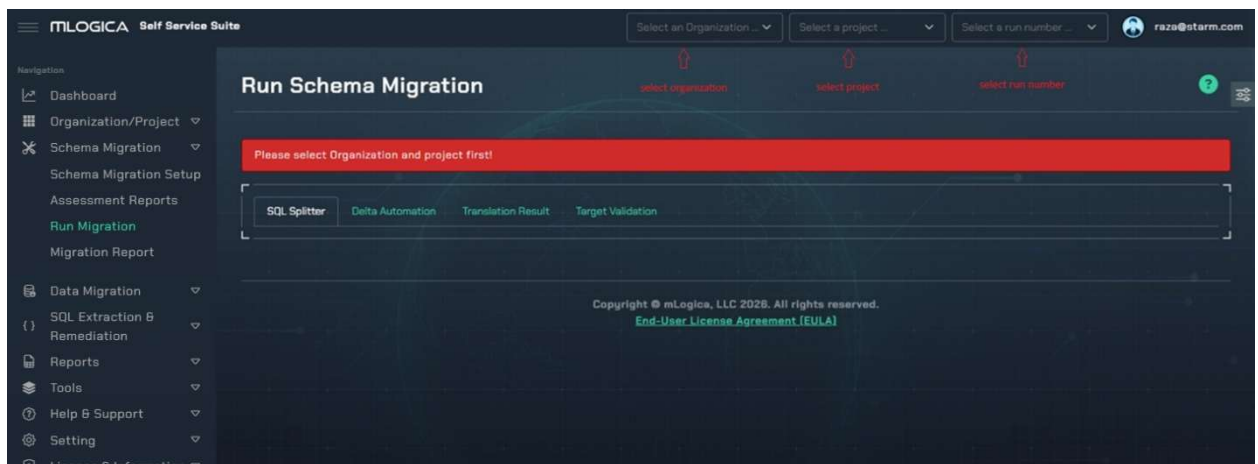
MLOGICA Self Service Suite

Select an Organization ...
Select a project ...
Select a run number ...
raza@starm.com

Navigation
Dashboard
Organization/Project
Schema Migration
Schema Migration Setup
Assessment Reports
Run Migration
Migration Report
Data Migration
SQL Extraction & Remediation
Reports
Tools
Help & Support
Setting
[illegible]

Run Schema Migration

select organization
select project
select run number

?

Please select Organization and project first!

SQL Splitter
Delta Automation
Translation Result
Target Validation

Copyright © mLogica, LLC 2026. All rights reserved.
End-User License Agreement [EULA]